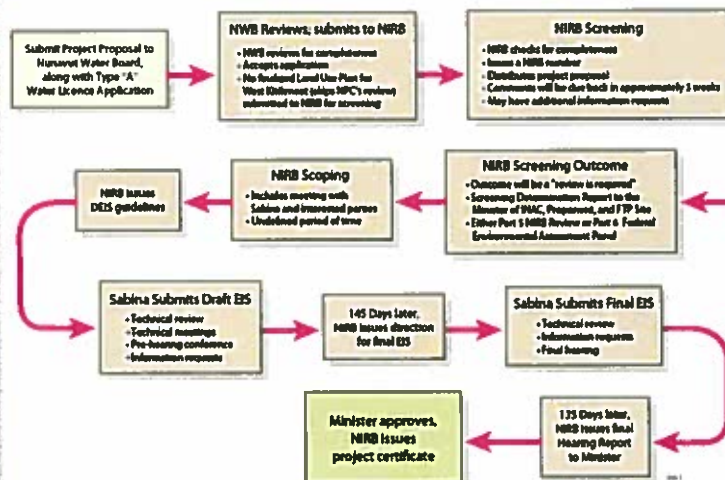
Submit Project Proposal to Nunavut Water Board, along with Type "A" Water Licence Application

NWB Reviews; submits to NIRB
• NWB reviews for completeness
• Accepts application
• No finalized Land Use Plan for West Kitikmeot (skips NPC's review) submitted to NIRB for screening

NIRB Screening
• NIRB checks for completeness
• Issues a NIRB number
• Distributes project proposal
• Comments will be due back in approximately 3 weeks
• May have additional information requests

NIRB Screening Outcome
• Outcome will be a "review is required"
• Screening Determination Report to the Minister of INAC, Proponent, and FTP Site
• Either Part 5 NIRB Review or Part 6 Federal Environmental Assessment Panel

NIRB Scoping
• Includes meeting with Sabina and interested parties
• Undefined period of time

NIRB Issues DEIS guidelines

Sabina Submits Draft EIS
• Technical review
• Technical meetings
• Pre-hearing conference
• Information requests

145 Days later, NIRB issues direction for final EIS

Sabina Submits Final EIS
• Technical review
• Information requests
• Final hearing

135 Days later, NIRB issues final Hearing Report to Minister

Minister approves, NIRB issues project certificate